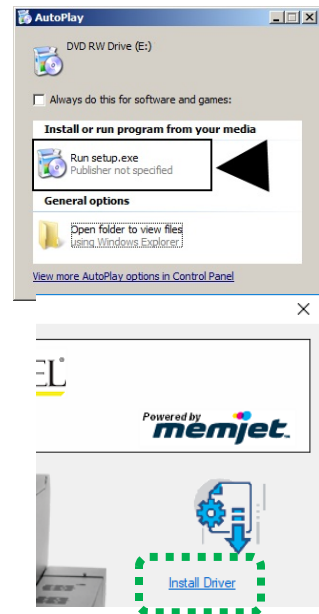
AutoPlay

DVD RW Drive (E:)

Always do this for software and games:

Install or run program from your media

Run setup.exe
Publisher not specified

General options

Open folder to view files
using Windows Explorer

View more AutoPlay options in Control Panel

×

EL®

Powered by
memjet.

Install Driver